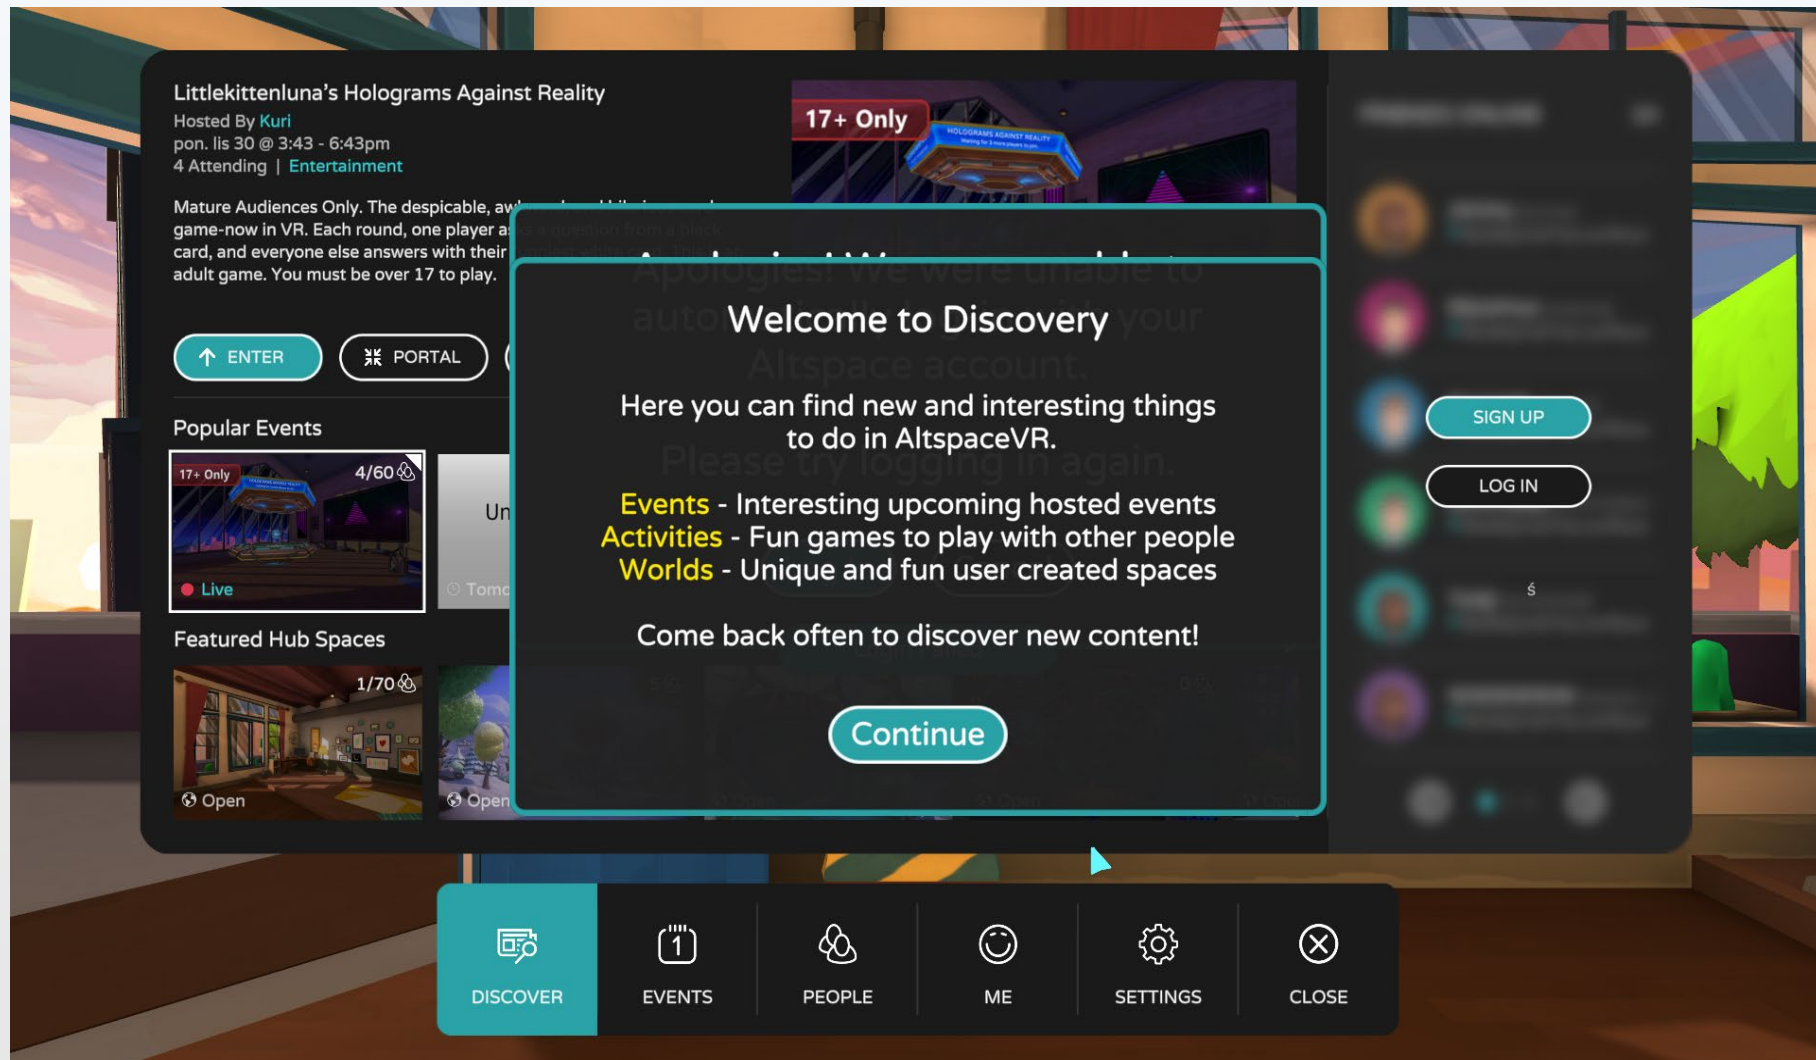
Littlekittenluna's Holograms Against Reality
Hosted By Kuri
pon. lis 30 @ 3:43 - 6:43pm
4 Attending | Entertainment

Mature Audiences Only. The despicable, aw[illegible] game-now in VR. Each round, one player a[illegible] card, and everyone else answers with their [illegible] adult game. You must be over 17 to play.

ENTER
PORTAL

Popular Events

17+ Only
4/60
Live

Un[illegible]
Tomo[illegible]

Featured Hub Spaces

1/70
Open

Open

17+ Only

Welcome to Discovery

Here you can find new and interesting things to do in AltspaceVR.

Events - Interesting upcoming hosted events
Activities - Fun games to play with other people
Worlds - Unique and fun user created spaces

Come back often to discover new content!

Continue

SIGN UP
LOG IN

DISCOVER
EVENTS
PEOPLE
ME
SETTINGS
CLOSE